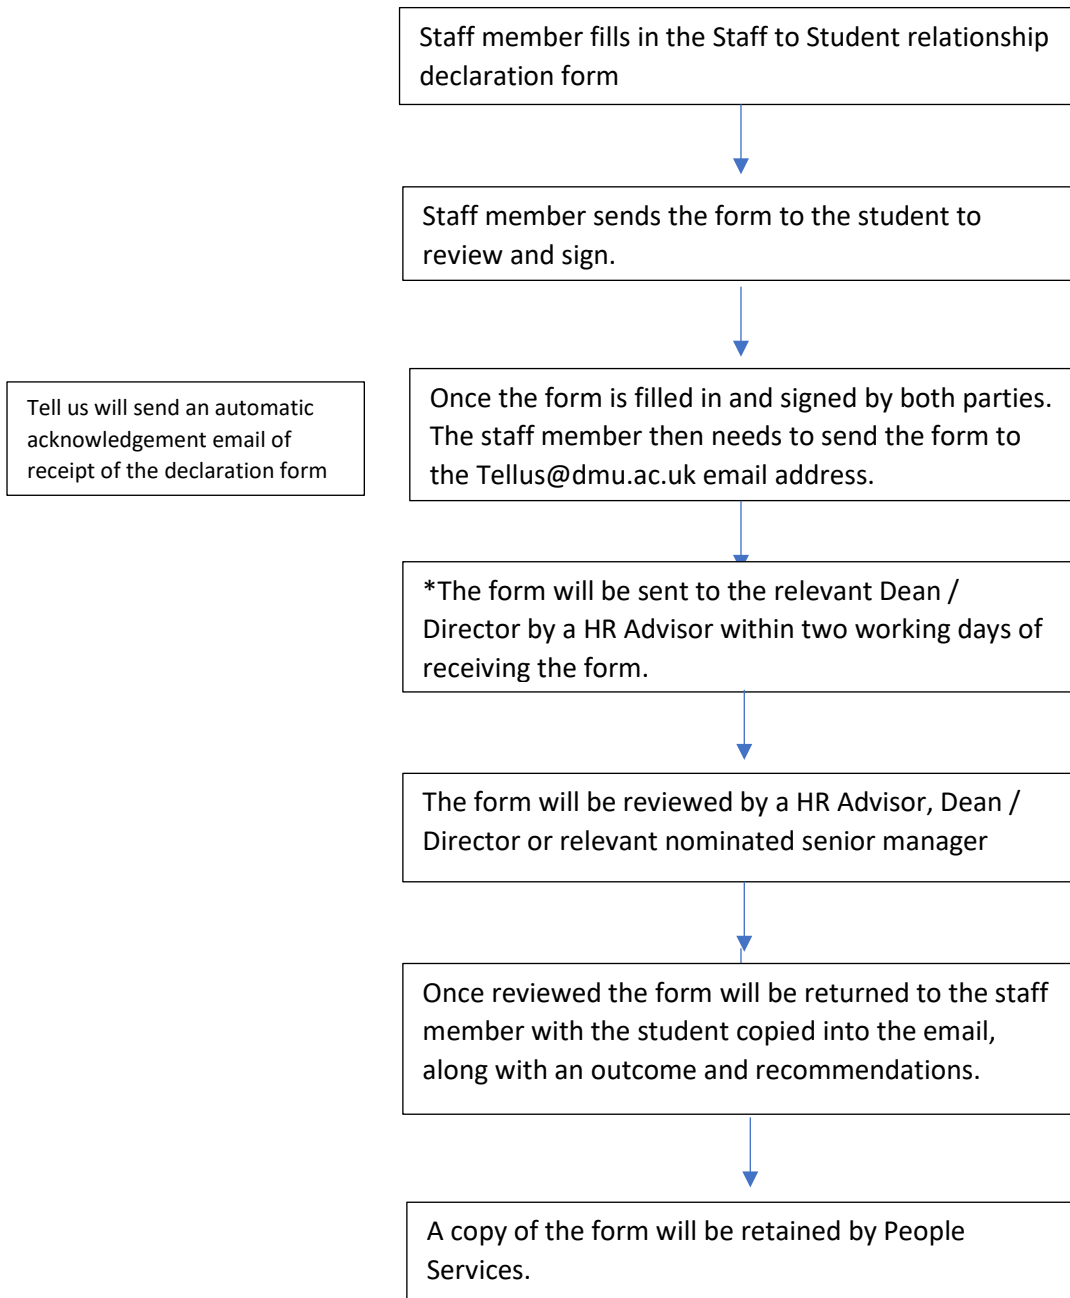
Staff member fills in the Staff to Student relationship declaration form

Staff member sends the form to the student to review and sign.

Tell us will send an automatic acknowledgement email of receipt of the declaration form

Once the form is filled in and signed by both parties. The staff member then needs to send the form to the Tellus@dmu.ac.uk email address.

*The form will be sent to the relevant Dean / Director by a HR Advisor within two working days of receiving the form.

The form will be reviewed by a HR Advisor, Dean / Director or relevant nominated senior manager

Once reviewed the form will be returned to the staff member with the student copied into the email, along with an outcome and recommendations.

A copy of the form will be retained by People Services.